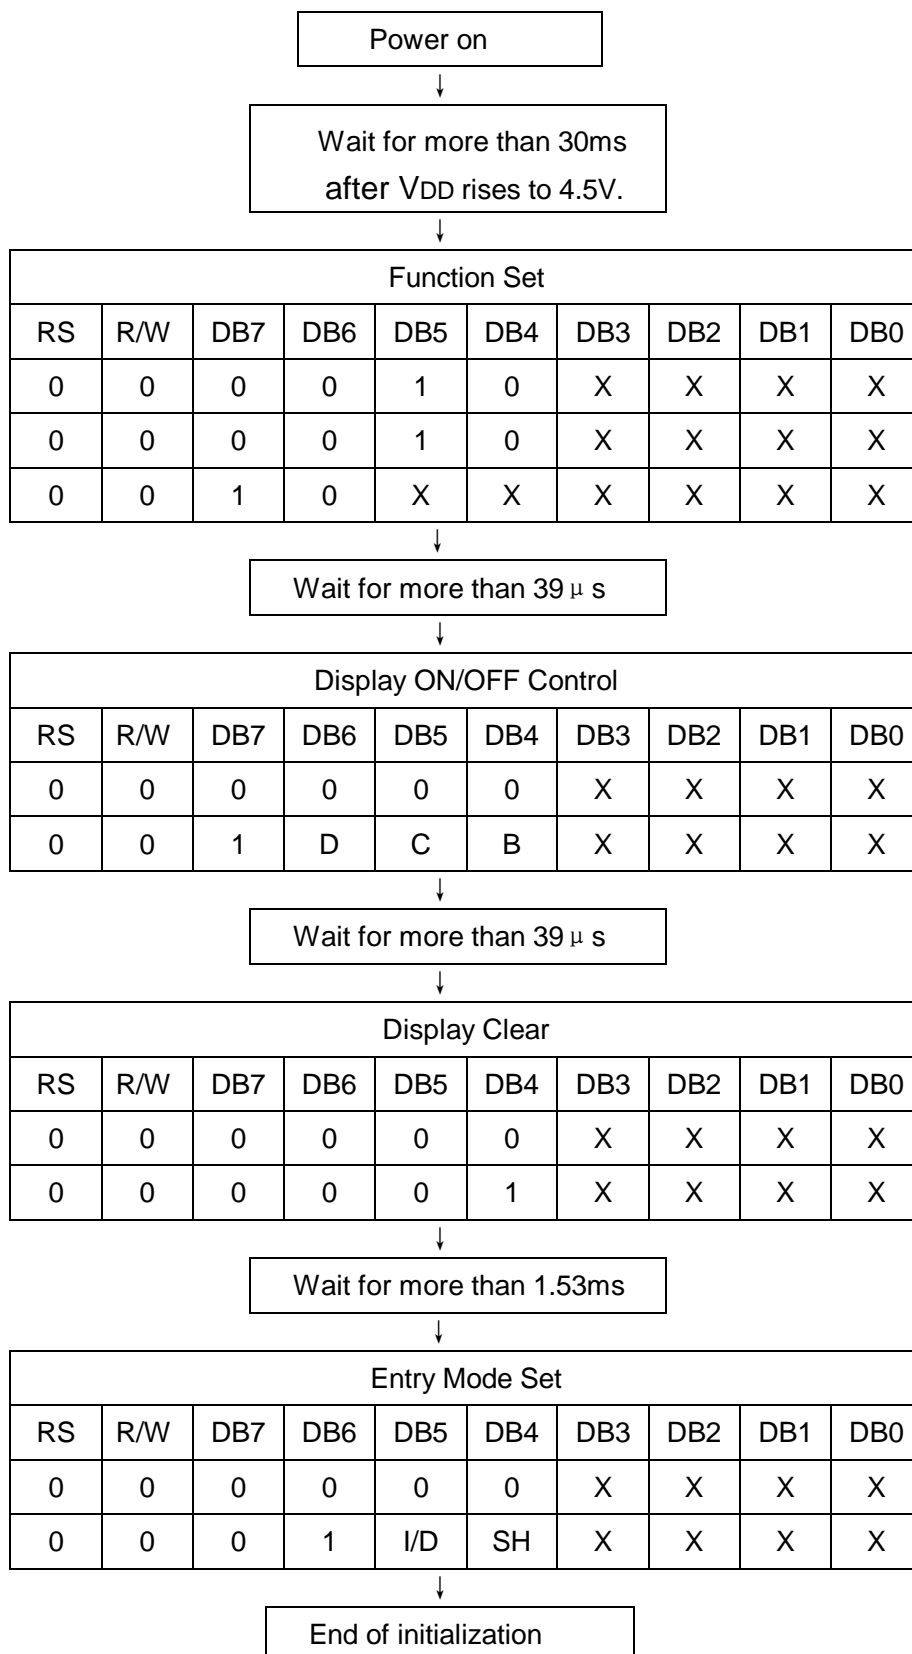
Power on

Wait for more than 30ms after VDD rises to 4.5V.

| Function Set | | | | | | | | | |
|---|---|---|---|---|---|---|---|---|---|
| RS | R/W | DB7 | DB6 | DB5 | DB4 | DB3 | DB2 | DB1 | DB0 |
| 0 | 0 | 0 | 0 | 1 | 0 | X | X | X | X |
| 0 | 0 | 0 | 0 | 1 | 0 | X | X | X | X |
| 0 | 0 | 1 | 0 | X | X | X | X | X | X |

Wait for more than 39$\mu$s

| Display ON/OFF Control | | | | | | | | | |
|---|---|---|---|---|---|---|---|---|---|
| RS | R/W | DB7 | DB6 | DB5 | DB4 | DB3 | DB2 | DB1 | DB0 |
| 0 | 0 | 0 | 0 | 0 | 0 | X | X | X | X |
| 0 | 0 | 1 | D | C | B | X | X | X | X |

Wait for more than 39$\mu$s

| Display Clear | | | | | | | | | |
|---|---|---|---|---|---|---|---|---|---|
| RS | R/W | DB7 | DB6 | DB5 | DB4 | DB3 | DB2 | DB1 | DB0 |
| 0 | 0 | 0 | 0 | 0 | 0 | X | X | X | X |
| 0 | 0 | 0 | 0 | 0 | 1 | X | X | X | X |

Wait for more than 1.53ms

| Entry Mode Set | | | | | | | | | |
|---|---|---|---|---|---|---|---|---|---|
| RS | R/W | DB7 | DB6 | DB5 | DB4 | DB3 | DB2 | DB1 | DB0 |
| 0 | 0 | 0 | 0 | 0 | 0 | X | X | X | X |
| 0 | 0 | 0 | 1 | I/D | SH | X | X | X | X |

End of initialization